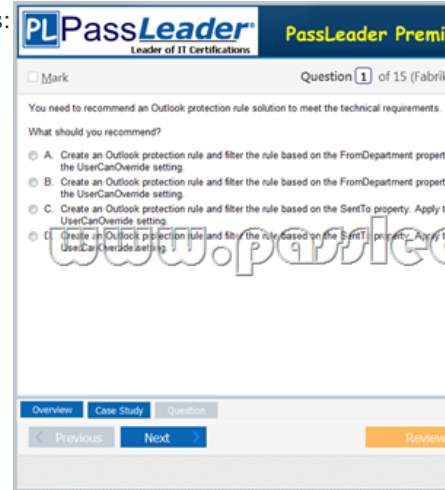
s:
PL PassLeader®
Leader of IT Certifications
PassLeader Premi

Mark
Question 1 of 15 (Fabrik

You need to recommend an Outlook protection rule solution to meet the technical requirements.

What should you recommend?

A. Create an Outlook protection rule and filter the rule based on the FromDepartment propert the UserCanOverride setting.
B. Create an Outlook protection rule and filter the rule based on the FromDepartment propert the UserCanOverride setting.
C. Create an Outlook protection rule and filter the rule based on the SentTo property. Apply t UserCanOverride setting.
D. Create an Outlook protection rule and filter the rule based on the SentTo property. Apply t UserCanOverride setting.

www.passlea

Overview
Case Study
Question
Previous
Next
Review